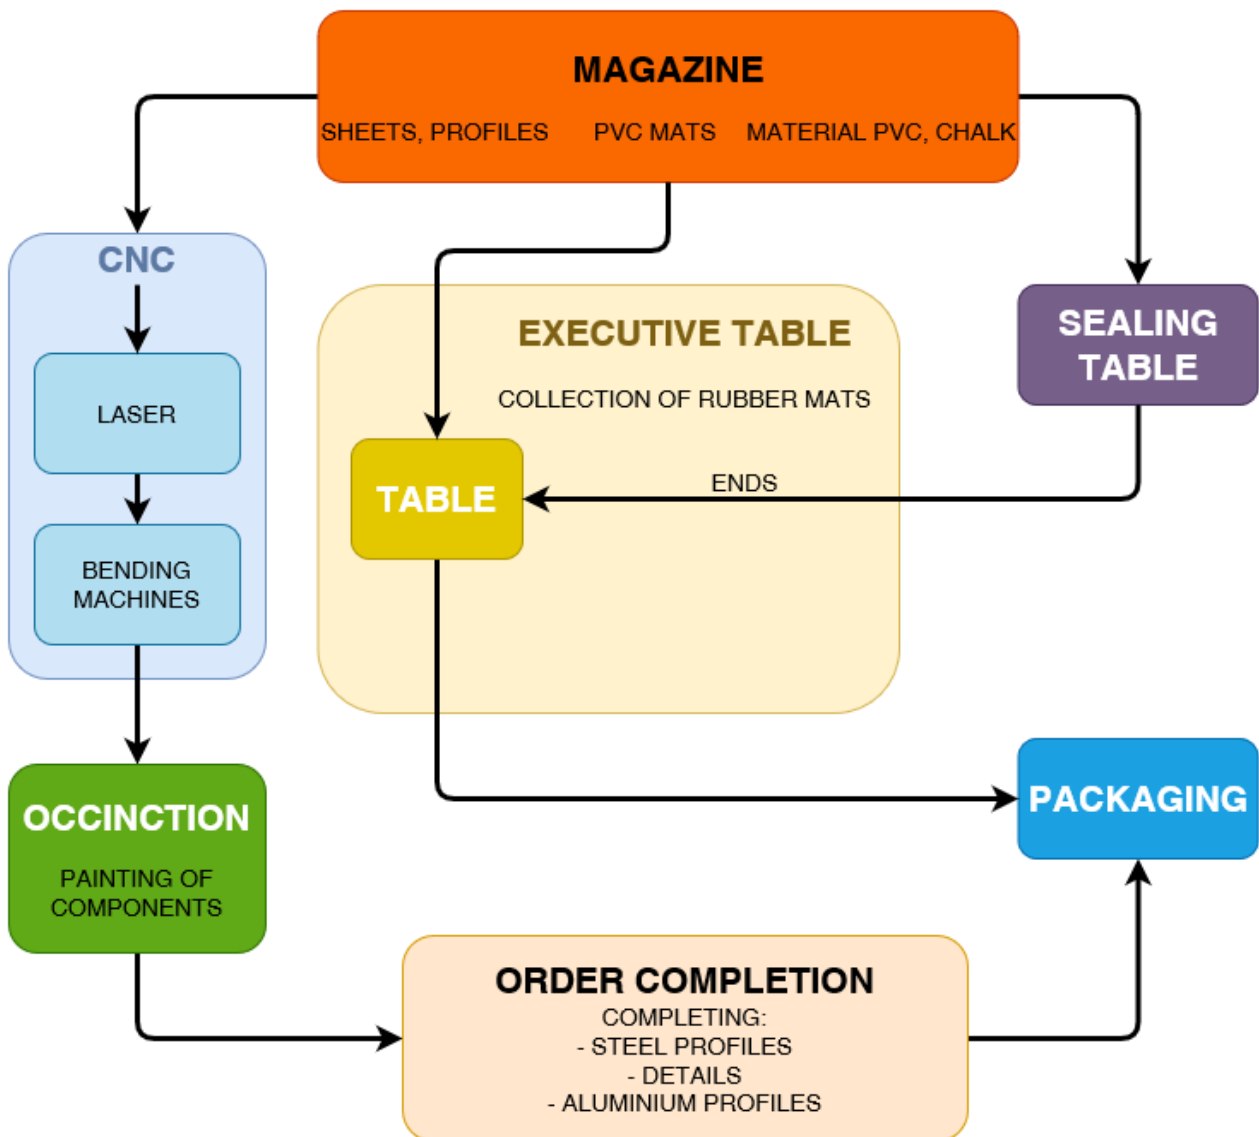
MAGAZINE

SHEETS, PROFILES PVC MATS MATERIAL PVC, CHALK

CNC

LASER

BENDING MACHINES

EXECUTIVE TABLE

COLLECTION OF RUBBER MATS

TABLE

ENDS

SEALING TABLE

OCCINCTION

PAINTING OF COMPONENTS

PACKAGING

ORDER COMPLETION

COMPLETING:
- STEEL PROFILES
- DETAILS
- ALUMINIUM PROFILES